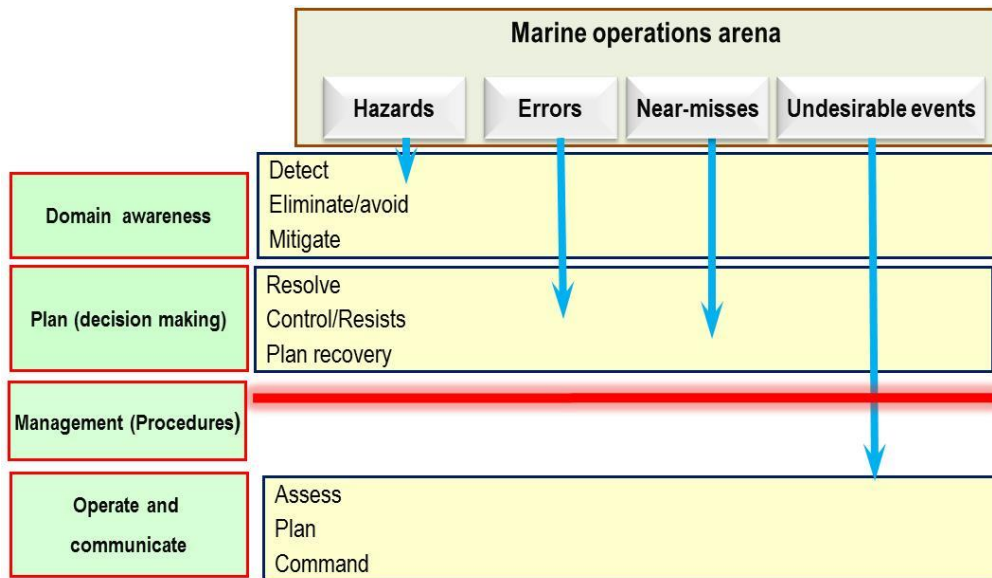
Marine operations arena

Hazards

Errors

Near-misses

Undesirable events

Domain awareness

Detect
Eliminate/avoid
Mitigate

Plan (decision making)

Resolve
Control/Resists
Plan recovery

Management (Procedures)

Operate and communicate

Assess
Plan
Command